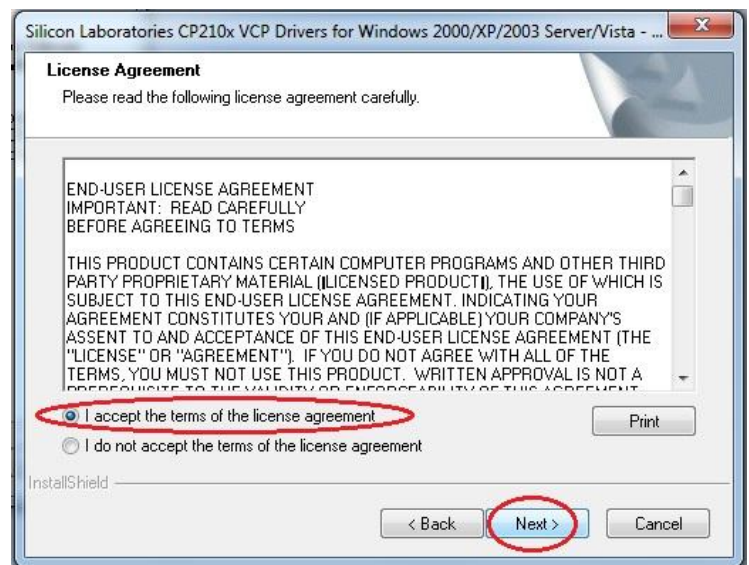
Silicon Laboratories CP210x VCP Drivers for Windows 2000/XP/2003 Server/Vista - ...

License Agreement
Please read the following license agreement carefully.

END-USER LICENSE AGREEMENT
IMPORTANT: READ CAREFULLY
BEFORE AGREEING TO TERMS

THIS PRODUCT CONTAINS CERTAIN COMPUTER PROGRAMS AND OTHER THIRD PARTY PROPRIETARY MATERIAL (LICENSED PRODUCT), THE USE OF WHICH IS SUBJECT TO THIS END-USER LICENSE AGREEMENT. INDICATING YOUR AGREEMENT CONSTITUTES YOUR AND (IF APPLICABLE) YOUR COMPANY'S ASSENT TO AND ACCEPTANCE OF THIS END-USER LICENSE AGREEMENT (THE "LICENSE" OR "AGREEMENT"). IF YOU DO NOT AGREE WITH ALL OF THE TERMS, YOU MUST NOT USE THIS PRODUCT. WRITTEN APPROVAL IS NOT A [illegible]

I accept the terms of the license agreement
I do not accept the terms of the license agreement

Print

InstallShield

< Back
Next >
Cancel